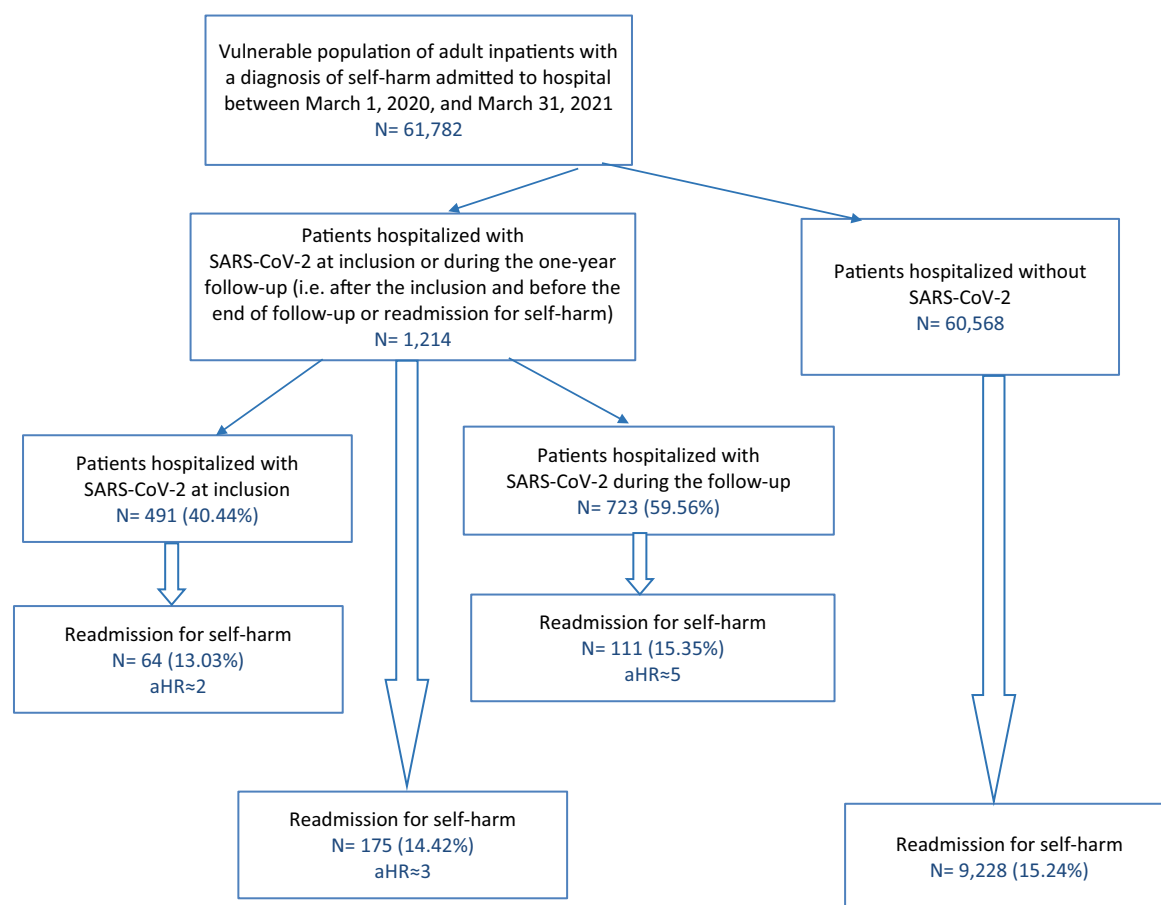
Vulnerable population of adult inpatients with a diagnosis of self-harm admitted to hospital between March 1, 2020, and March 31, 2021
N= 61,782

Patients hospitalized with SARS-CoV-2 at inclusion or during the one-year follow-up (i.e. after the inclusion and before the end of follow-up or readmission for self-harm)
N= 1,214

Patients hospitalized without SARS-CoV-2
N= 60,568

Patients hospitalized with SARS-CoV-2 at inclusion
N= 491 (40.44%)

Patients hospitalized with SARS-CoV-2 during the follow-up
N= 723 (59.56%)

Readmission for self-harm
N= 64 (13.03%)
aHR≈2

Readmission for self-harm
N= 111 (15.35%)
aHR≈5

Readmission for self-harm
N= 175 (14.42%)
aHR≈3

Readmission for self-harm
N= 9,228 (15.24%)